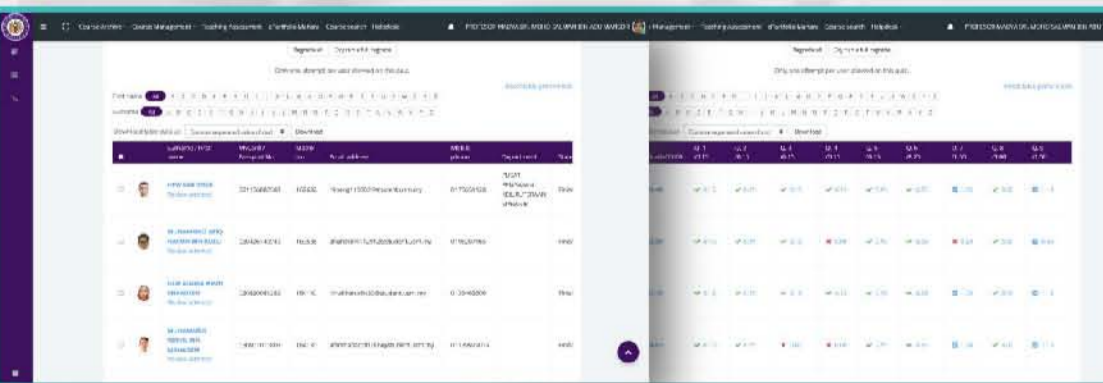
Course Archive Course Management Teaching Assessment ePortfolio Module Course search Helpdesk

PROFESOR MADYA DR. MOHD SALMAN BIN ABU MANSOR

Regraded Only show attempts regraded

Only one attempt per user allowed in this quiz.

Download grade report

First name All A B C D E F G H I J K L M N O P Q R S T U V W X Y Z

Surname All A B C D E F G H I J K L M N O P Q R S T U V W X Y Z

Download table data as Comma separated values (.csv) Download

| | Surname / First name | Matric / Passport No | Matric No | Email address | Mobile phone | Department | Statu |
|---|---|---|---|---|---|---|---|
| | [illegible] Review attempt | 2021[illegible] | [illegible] | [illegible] | 0175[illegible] | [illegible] | Finis |
| | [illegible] Review attempt | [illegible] | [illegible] | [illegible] | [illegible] | | Finis |
| | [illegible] Review attempt | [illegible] | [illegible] | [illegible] | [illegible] | | Finis |
| | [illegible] Review attempt | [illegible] | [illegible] | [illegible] | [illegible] | | Finis |

Course Archive Course Management Teaching Assessment ePortfolio Module Course search Helpdesk

PROFESOR MADYA DR. MOHD SALMAN BIN ABU MANSOR

Regraded Only show attempts regraded

Only one attempt per user allowed in this quiz.

Download grade report

Download table data as Comma separated values (.csv) Download

| | Q. 1 /2.00 | Q. 2 /2.00 | Q. 3 /2.00 | Q. 4 /2.00 | Q. 5 /2.00 | Q. 6 /2.00 | Q. 7 /2.00 | Q. 8 /2.00 | Q. 9 /2.00 |
|---|---|---|---|---|---|---|---|---|---|
| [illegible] | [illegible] | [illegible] | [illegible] | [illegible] | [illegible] | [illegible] | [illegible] | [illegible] | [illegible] |
| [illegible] | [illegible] | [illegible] | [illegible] | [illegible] | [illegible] | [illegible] | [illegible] | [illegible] | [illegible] |
| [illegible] | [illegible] | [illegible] | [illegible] | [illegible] | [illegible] | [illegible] | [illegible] | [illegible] | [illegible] |
| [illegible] | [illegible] | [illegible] | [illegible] | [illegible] | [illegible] | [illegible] | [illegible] | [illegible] | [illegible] |